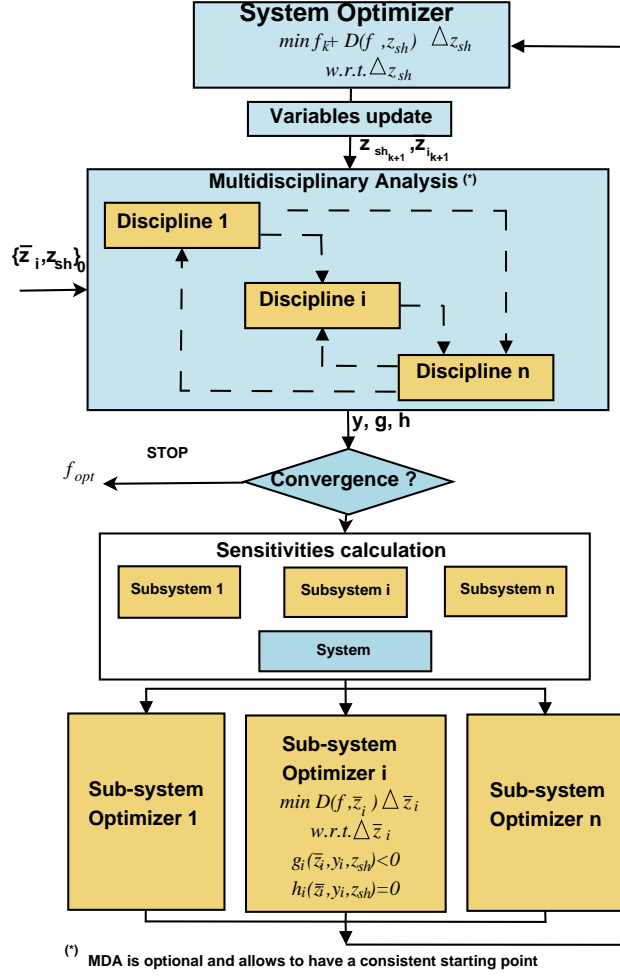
System Optimizer
$min\, f_k + D(f, z_{sh})\ \triangle z_{sh}$
$w.r.t. \triangle z_{sh}$

Variables update

$z_{sh_{k+1}}, z_{i_{k+1}}$

Multidisciplinary Analysis (*)

$\{\bar{z}_i, z_{sh}\}_0$

Discipline 1

Discipline i

Discipline n

y, g, h

STOP

$f_{opt}$

Convergence ?

Sensitivities calculation

Subsystem 1

Subsystem i

Subsystem n

System

Sub-system Optimizer 1

Sub-system Optimizer i
$min\, D(f, \bar{z}_i) \triangle \bar{z}_i$
$w.r.t. \triangle \bar{z}_i$
$g_i(\bar{z}_i, y_i, z_{sh}) < 0$
$h_i(\bar{z}_i, y_i, z_{sh}) = 0$

Sub-system Optimizer n

(*) MDA is optional and allows to have a consistent starting point